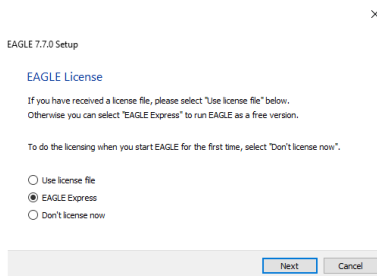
×

EAGLE 7.7.0 Setup

EAGLE License

If you have received a license file, please select "Use license file" below. Otherwise you can select "EAGLE Express" to run EAGLE as a free version.

To do the licensing when you start EAGLE for the first time, select "Don't license now".

Use license file
EAGLE Express
Don't license now

Next
Cancel